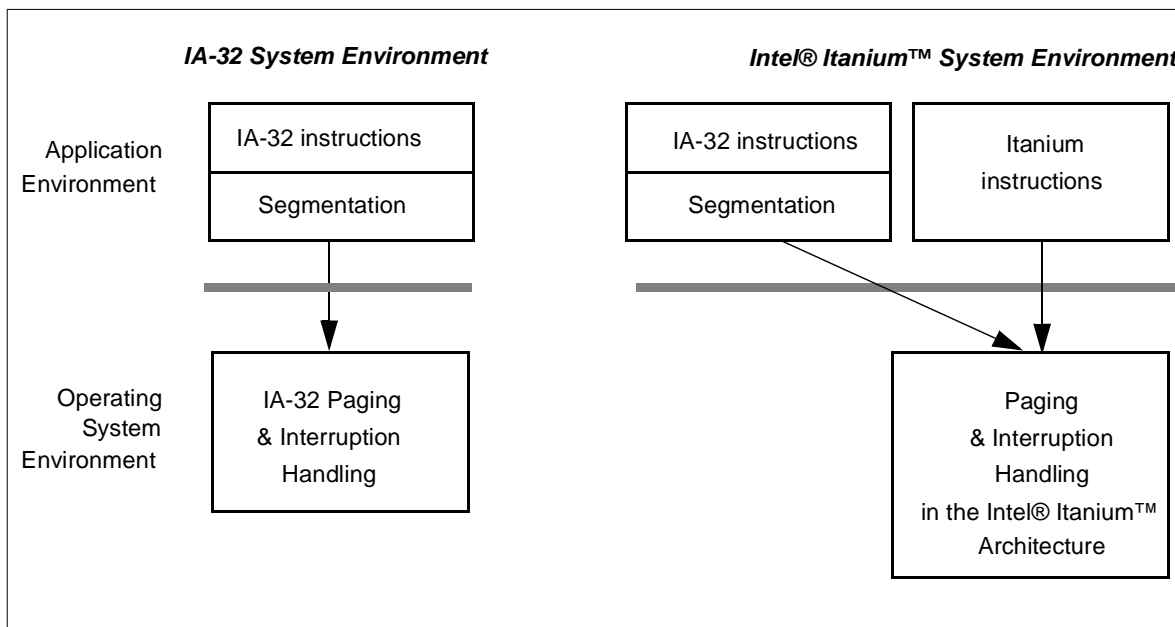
IA-32 System Environment

Intel® Itanium™ System Environment

Application Environment

IA-32 instructions

Segmentation

IA-32 instructions

Segmentation

Itanium instructions

Operating System Environment

IA-32 Paging & Interruption Handling

Paging & Interruption Handling in the Intel® Itanium™ Architecture